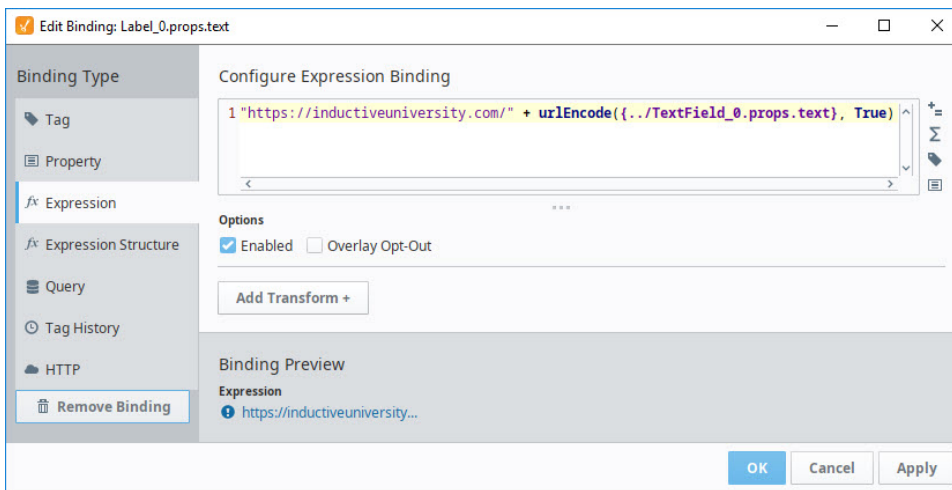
Edit Binding: Label_0.props.text

Binding Type

Tag

Property

Expression

Expression Structure

Query

Tag History

HTTP

Remove Binding

Configure Expression Binding

1 "https://inductiveuniversity.com/" + urlEncode({../TextField_0.props.text}, True)

Options

Enabled Overlay Opt-Out

Add Transform +

Binding Preview

Expression

https://inductiveuniversity...

OK Cancel Apply